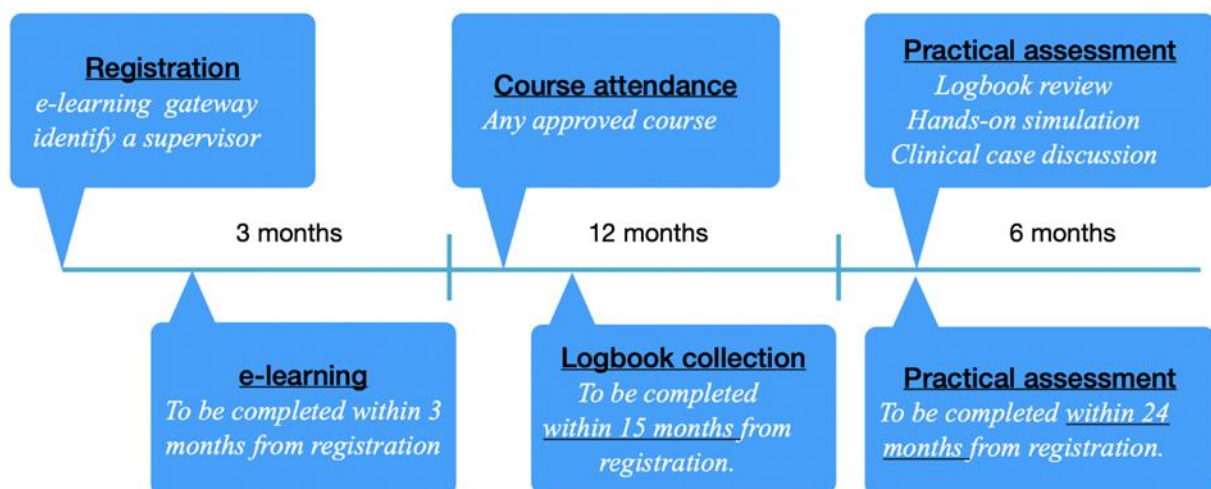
Registration
e-learning gateway
identify a supervisor

Course attendance
Any approved course

Practical assessment
Logbook review
Hands-on simulation
Clinical case discussion

3 months

12 months

6 months

e-learning
To be completed within 3 months from registration

Logbook collection
To be completed within 15 months from registration.

Practical assessment
To be completed within 24 months from registration.